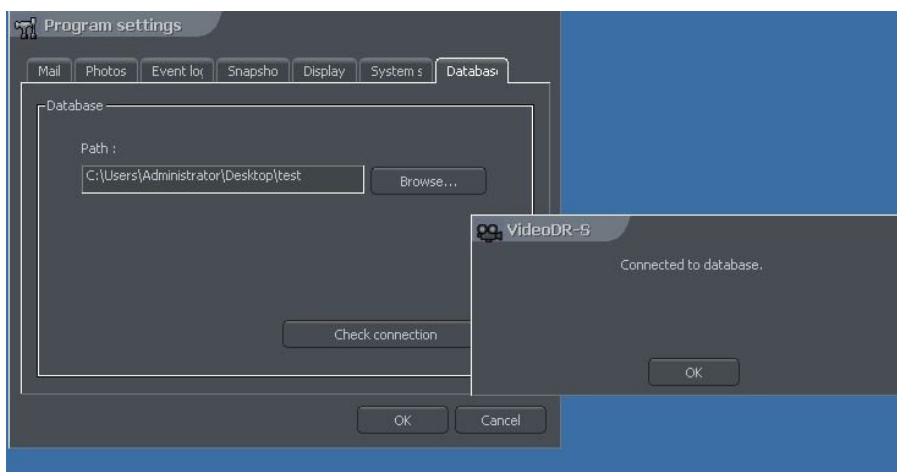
Program settings

Mail | Photos | Event lo( | Snapsho | Display | System s | Databas

Database

Path :

C:\Users\Administrator\Desktop\test

Browse...

Check connection

OK

Cancel

VideoDR-S

Connected to database.

OK